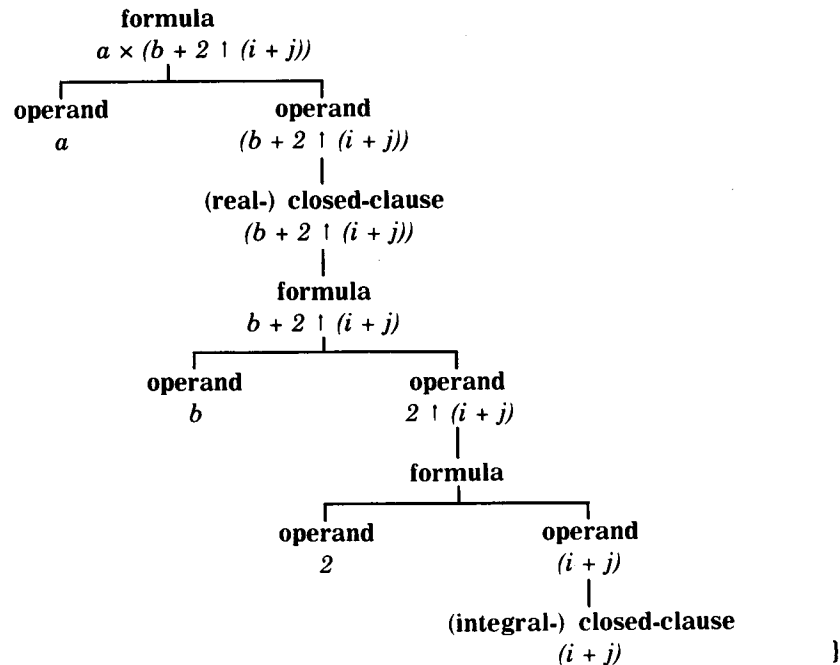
formula
$a \times (b + 2 \uparrow (i + j))$

operand
$a$

operand
$(b + 2 \uparrow (i + j))$

(real-) closed-clause
$(b + 2 \uparrow (i + j))$

formula
$b + 2 \uparrow (i + j)$

operand
$b$

operand
$2 \uparrow (i + j)$

formula

operand
$2$

operand
$(i + j)$

(integral-) closed-clause
$(i + j)$

}